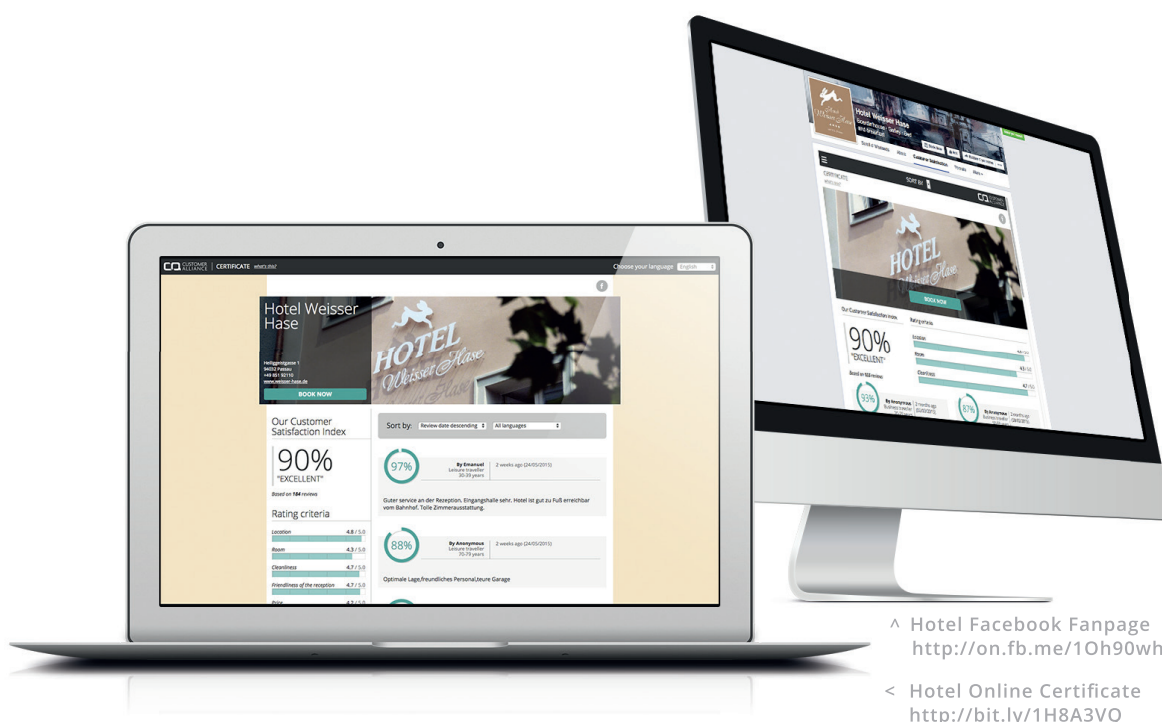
CUSTOMER ALLIANCE | CERTIFICATE what's this?

Choose your language English

Hotel Weisser Hase

Heiliggeistgasse 1
94032 Passau
+49 851 92110
www.weisser-hase.de

BOOK NOW

HOTEL
Weisser Hase

Our Customer Satisfaction Index

90%
"EXCELLENT"

Based on 184 reviews

Rating criteria

Location 4.8 / 5.0
Room 4.3 / 5.0
Cleanliness 4.7 / 5.0
Friendliness of the reception 4.7 / 5.0
Price 4.3 / 5.0

Sort by: Review date descending All languages

97%
By Emanuel
Leisure traveller
30-39 years
2 weeks ago (24/05/2015)

Guter service an der Rezeption. Eingangshalle sehr. Hotel ist gut zu Fuß erreichbar vom Bahnhof. Tolle Zimmerausstattung.

88%
By Anonymous
Leisure traveller
70-79 years
2 weeks ago (24/05/2015)

Optimale Lage,freundliches Personal,teure Garage

Hotel Weisser Hase

Customer Satisfaction

BOOK NOW

Our Customer Satisfaction Index

90%
"EXCELLENT"

Rating criteria

Location
Room
Cleanliness

93%
By Anonymous

87%
By Anonymous

^ Hotel Facebook Fanpage
http://on.fb.me/1Oh90wh

< Hotel Online Certificate
http://bit.ly/1H8A3VO